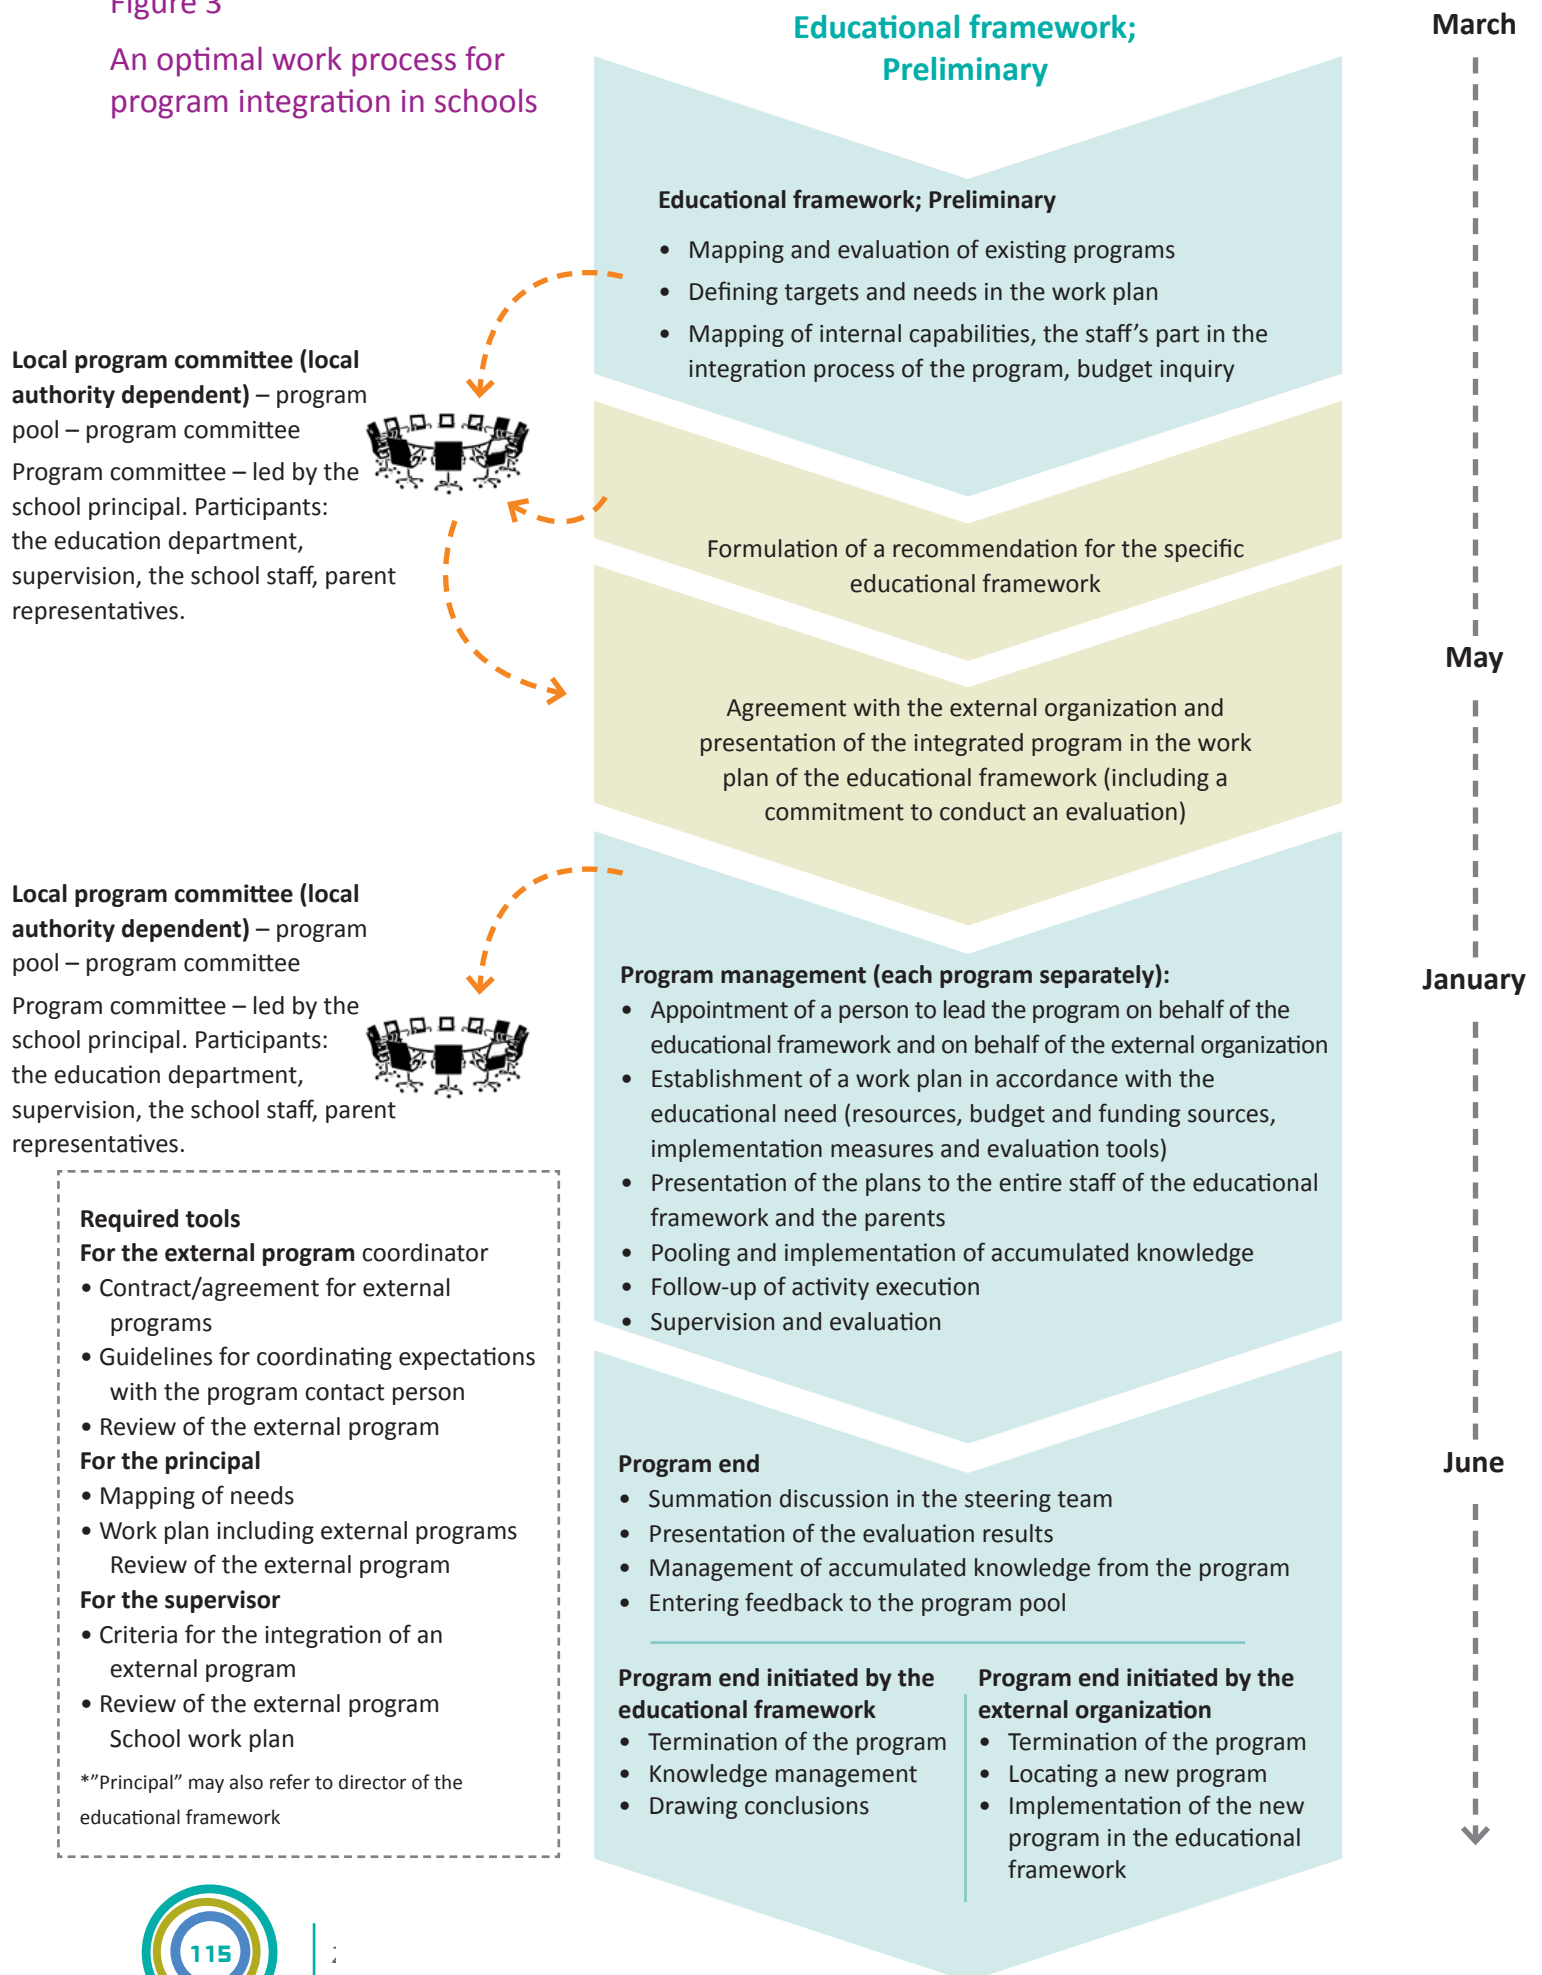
Figure 3

An optimal work process for program integration in schools

Educational framework; Preliminary

March

Educational framework; Preliminary

- Mapping and evaluation of existing programs
- Defining targets and needs in the work plan
- Mapping of internal capabilities, the staff's part in the integration process of the program, budget inquiry

**Local program committee (local authority dependent)** – program pool – program committee

Program committee – led by the school principal. Participants: the education department, supervision, the school staff, parent representatives.

Formulation of a recommendation for the specific educational framework

May

Agreement with the external organization and presentation of the integrated program in the work plan of the educational framework (including a commitment to conduct an evaluation)

**Local program committee (local authority dependent)** – program pool – program committee

Program committee – led by the school principal. Participants: the education department, supervision, the school staff, parent representatives.

January

Program management (each program separately):
- Appointment of a person to lead the program on behalf of the educational framework and on behalf of the external organization
- Establishment of a work plan in accordance with the educational need (resources, budget and funding sources, implementation measures and evaluation tools)
- Presentation of the plans to the entire staff of the educational framework and the parents
- Pooling and implementation of accumulated knowledge
- Follow-up of activity execution
- Supervision and evaluation

Required tools
**For the external program** coordinator
• Contract/agreement for external programs
• Guidelines for coordinating expectations with the program contact person
• Review of the external program
For the principal
• Mapping of needs
• Work plan including external programs Review of the external program
For the supervisor
• Criteria for the integration of an external program
• Review of the external program School work plan
*"Principal" may also refer to director of the educational framework

June

Program end
- Summation discussion in the steering team
- Presentation of the evaluation results
- Management of accumulated knowledge from the program
- Entering feedback to the program pool

Program end initiated by the educational framework
- Termination of the program
- Knowledge management
- Drawing conclusions

Program end initiated by the external organization
- Termination of the program
- Locating a new program
- Implementation of the new program in the educational framework

115